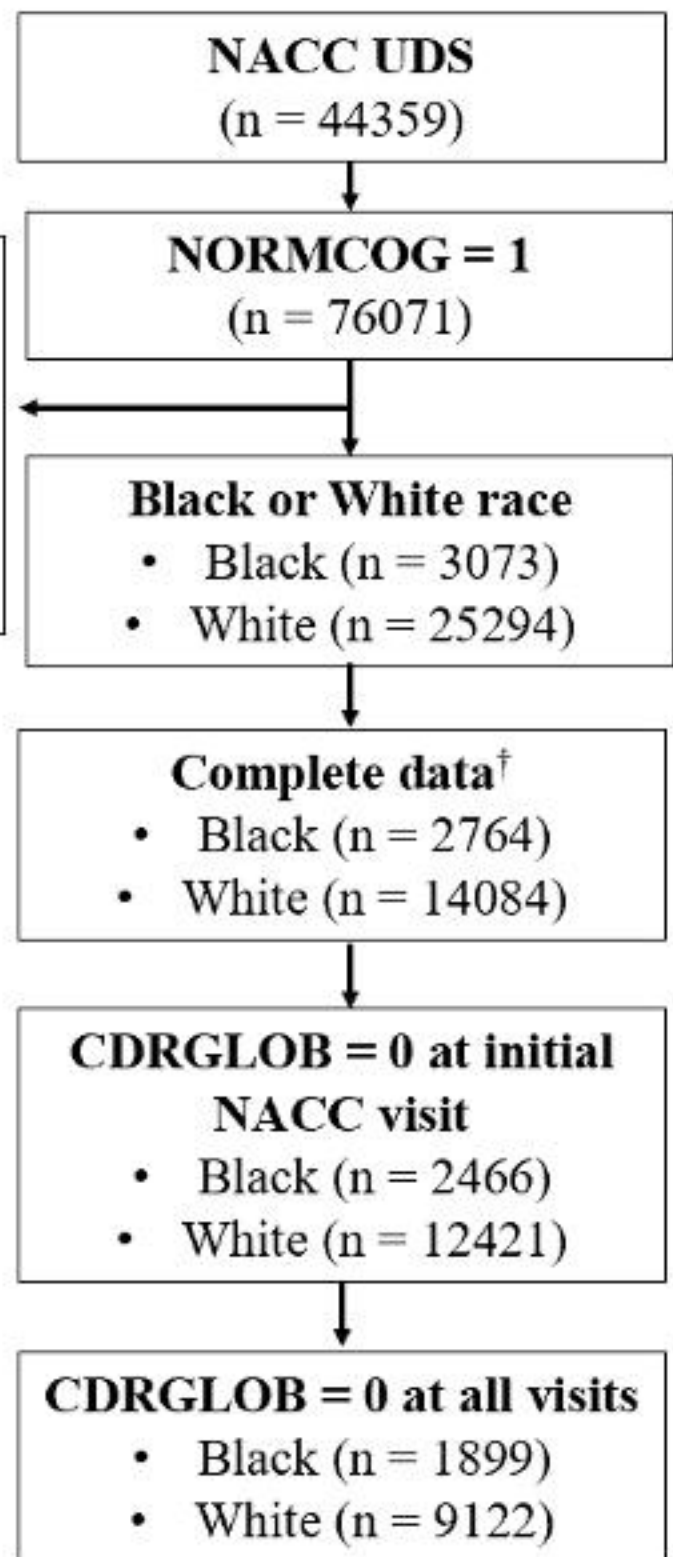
**NACC UDS**
(n = 44359)

**NORMCOG = 1**
(n = 76071)

**Black or White race**
- Black (n = 3073)
- White (n = 25294)

**Complete data**$^{\dagger}$
- Black (n = 2764)
- White (n = 14084)

**CDRGLOB = 0 at initial NACC visit**
- Black (n = 2466)
- White (n = 12421)

**CDRGLOB = 0 at all visits**
- Black (n = 1899)
- White (n = 9122)